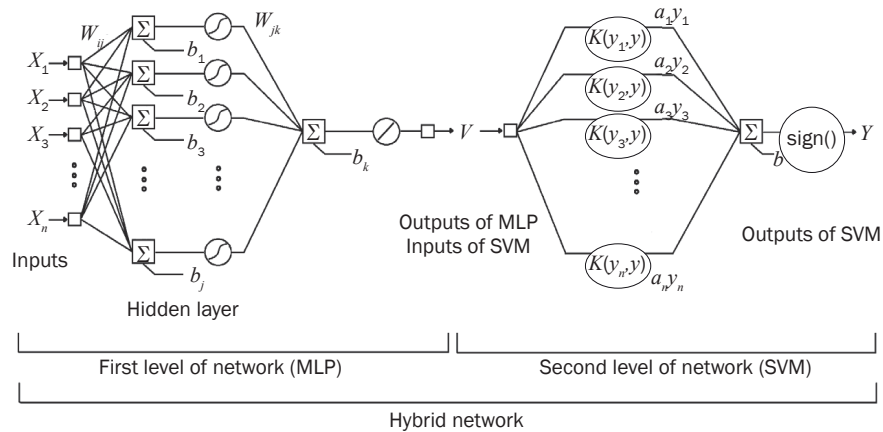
$W_{ij}$ $\Sigma$ $W_{jk}$
$X_1$ $b_1$ $\Sigma$
$X_2$ $b_2$ $\Sigma$
$X_3$ $b_3$
$\Sigma$ $b_k$ $V$
$X_n$
$\Sigma$ $b_j$
Inputs
Hidden layer

$K(y_1,y)$ $a_1y_1$
$K(y_2,y)$ $a_2y_2$
$K(y_3,y)$ $a_3y_3$
$\Sigma$ $b$ sign() $Y$
$K(y_n,y)$ $a_ny_n$

Outputs of MLP
Inputs of SVM

Outputs of SVM

First level of network (MLP)

Second level of network (SVM)

Hybrid network